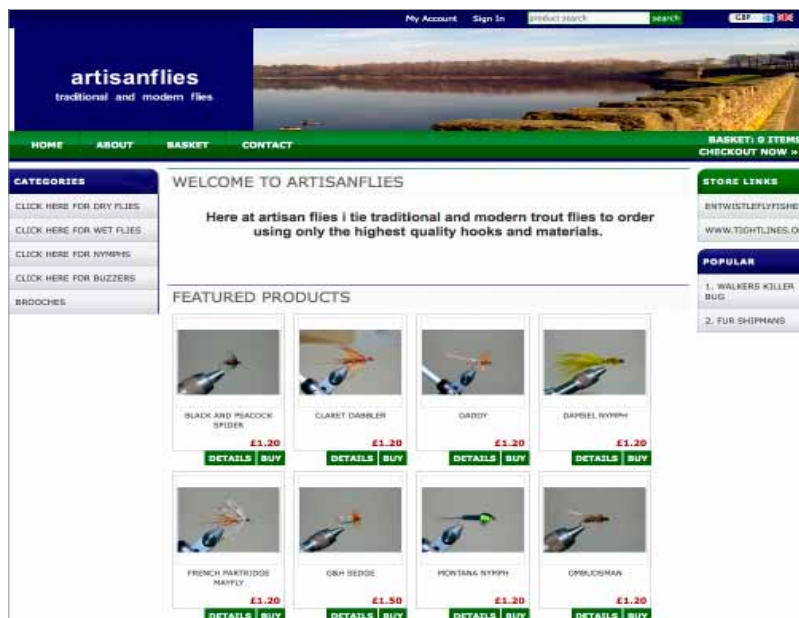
My Account Sign In product search search GBP

artisanflies
traditional and modern flies

HOME ABOUT BASKET CONTACT

BASKET: 0 ITEMS
CHECKOUT NOW »

CATEGORIES
CLICK HERE FOR DRY FLIES
CLICK HERE FOR WET FLIES
CLICK HERE FOR NYMPHS
CLICK HERE FOR BUZZERS
BROOCHES

WELCOME TO ARTISANFLIES

Here at artisan flies i tie traditional and modern trout flies to order using only the highest quality hooks and materials.

FEATURED PRODUCTS

BLACK AND PEACOCK SPIDER
£1.20
DETAILS BUY

CLARET DABBLER
£1.20
DETAILS BUY

DADDY
£1.20
DETAILS BUY

DAMSEL NYMPH
£1.20
DETAILS BUY

FRENCH PARTRIDGE MAYFLY
£1.20
DETAILS BUY

G&H SEDGE
£1.50
DETAILS BUY

MONTANA NYMPH
£1.20
DETAILS BUY

OMBUDSMAN
£1.20
DETAILS BUY

STORE LINKS
ENTWISTLEFLYFISHE
WWW.TIGHTLINES.C

POPULAR
1. WALKERS KILLER BUG
2. FUR SHIPMANS